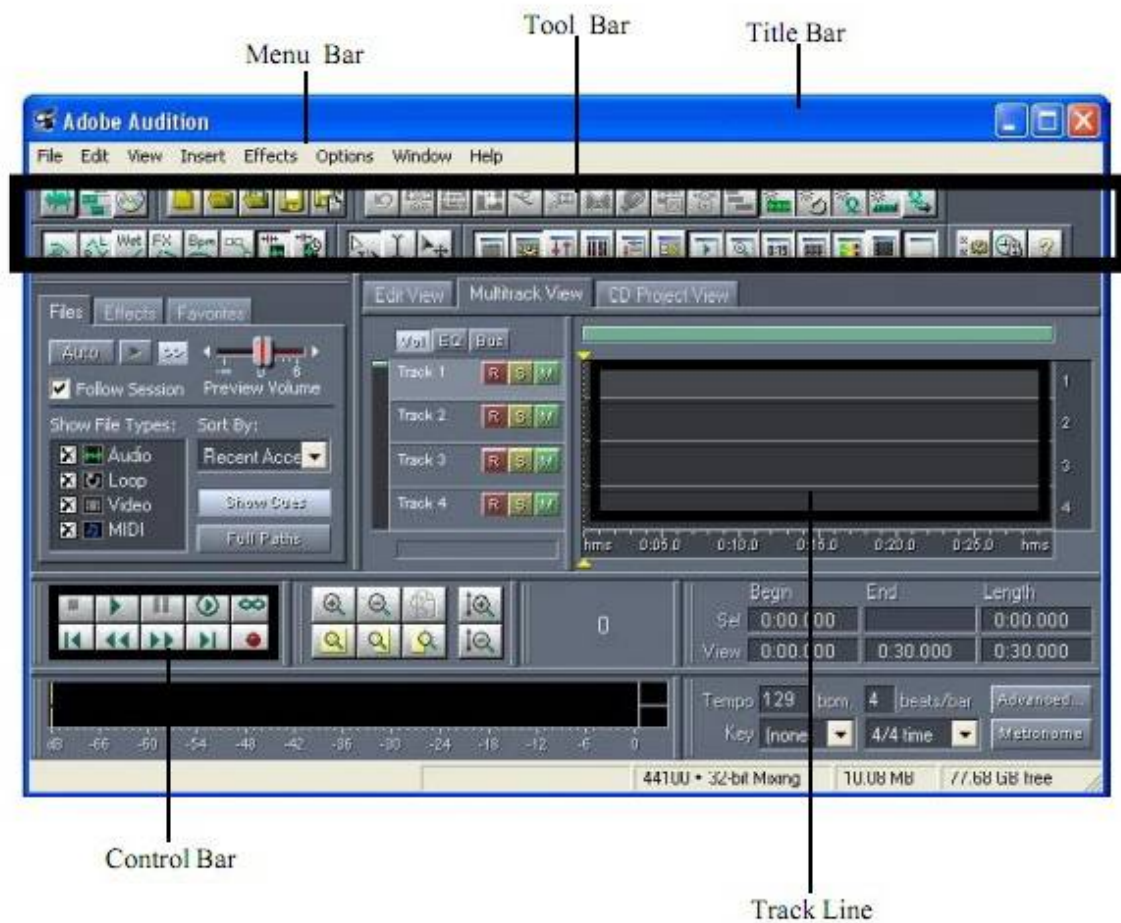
Tool Bar

Title Bar

Menu Bar

Adobe Audition

File Edit View Insert Effects Options Window Help

Wet FX Bpm

Files Effects Favorites

Auto

Follow Session Preview Volume

Show File Types: Sort By:

Audio Recent Acce

Loop

Video Show Cues

MIDI Full Paths

Edit View Multitrack View CD Project View

Vol EQ Bus

Track 1 R S M

Track 2 R S M

Track 3 R S M

Track 4 R S M

1
2
3
4

hms 0:05.0 0:10.0 0:15.0 0:20.0 0:25.0 hms

0

| | Begin | End | Length |
|---|---|---|---|
| Sel | 0:00.000 | | 0:00.000 |
| View | 0:00.000 | 0:30.000 | 0:30.000 |

dB -66 -60 -54 -48 -42 -36 -30 -24 -18 -12 -6 0

Tempo 129 bpm, 4 beats/bar Advanced...

Key [none] 4/4 time Metronome

44100 • 32-bit Mixing 10.08 MB 77.68 GB free

Control Bar

Track Line